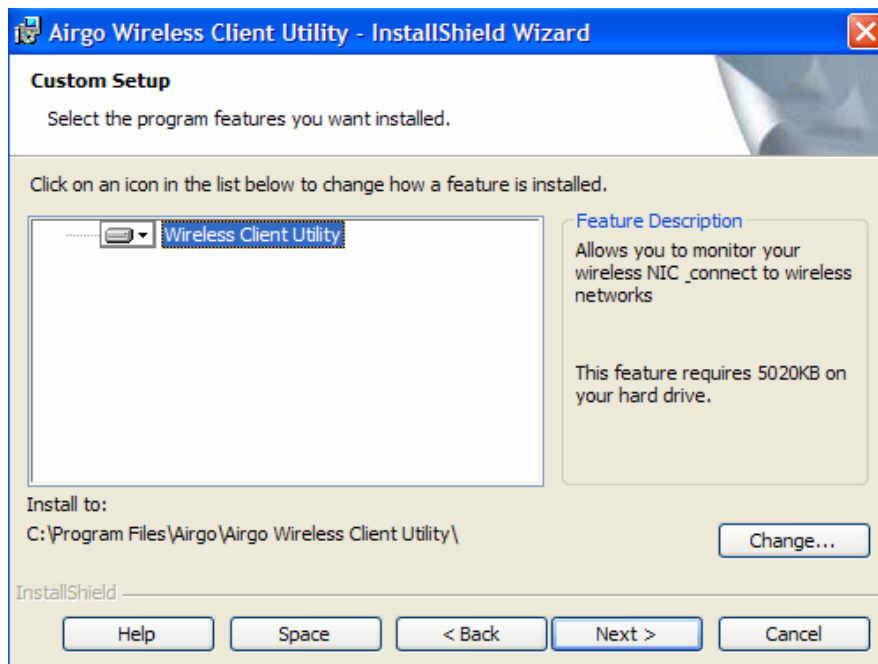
Airgo Wireless Client Utility - InstallShield Wizard

Custom Setup

Select the program features you want installed.

Click on an icon in the list below to change how a feature is installed.

Wireless Client Utility

Feature Description

Allows you to monitor your wireless NIC ,connect to wireless networks

This feature requires 5020KB on your hard drive.

Install to:

C:\Program Files\Airgo\Airgo Wireless Client Utility\

Change...

InstallShield

Help

Space

< Back

Next >

Cancel